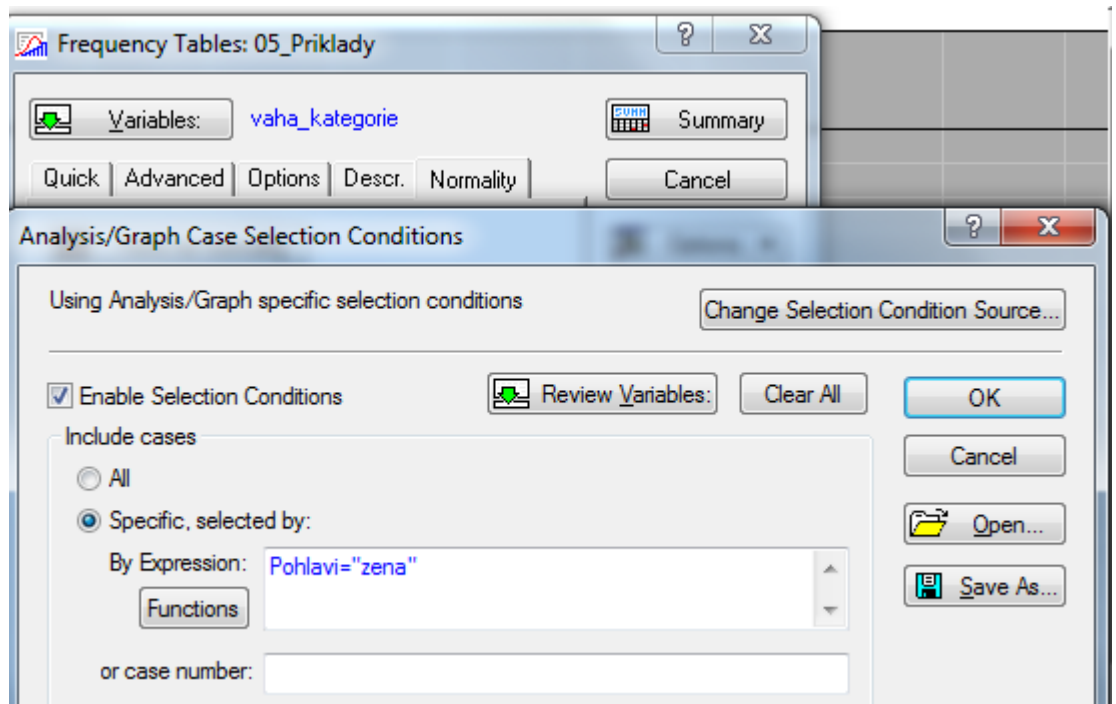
Frequency Tables: 05_Priklady

Variables: vaha_kategorie

Summary

Quick | Advanced | Options | Descr. | Normality

Cancel

Analysis/Graph Case Selection Conditions

Using Analysis/Graph specific selection conditions

Change Selection Condition Source...

Enable Selection Conditions

Review Variables:

Clear All

OK

Include cases

Cancel

All

Specific, selected by:

Open...

By Expression: Pohlavi="zena"

Save As...

Functions

or case number: